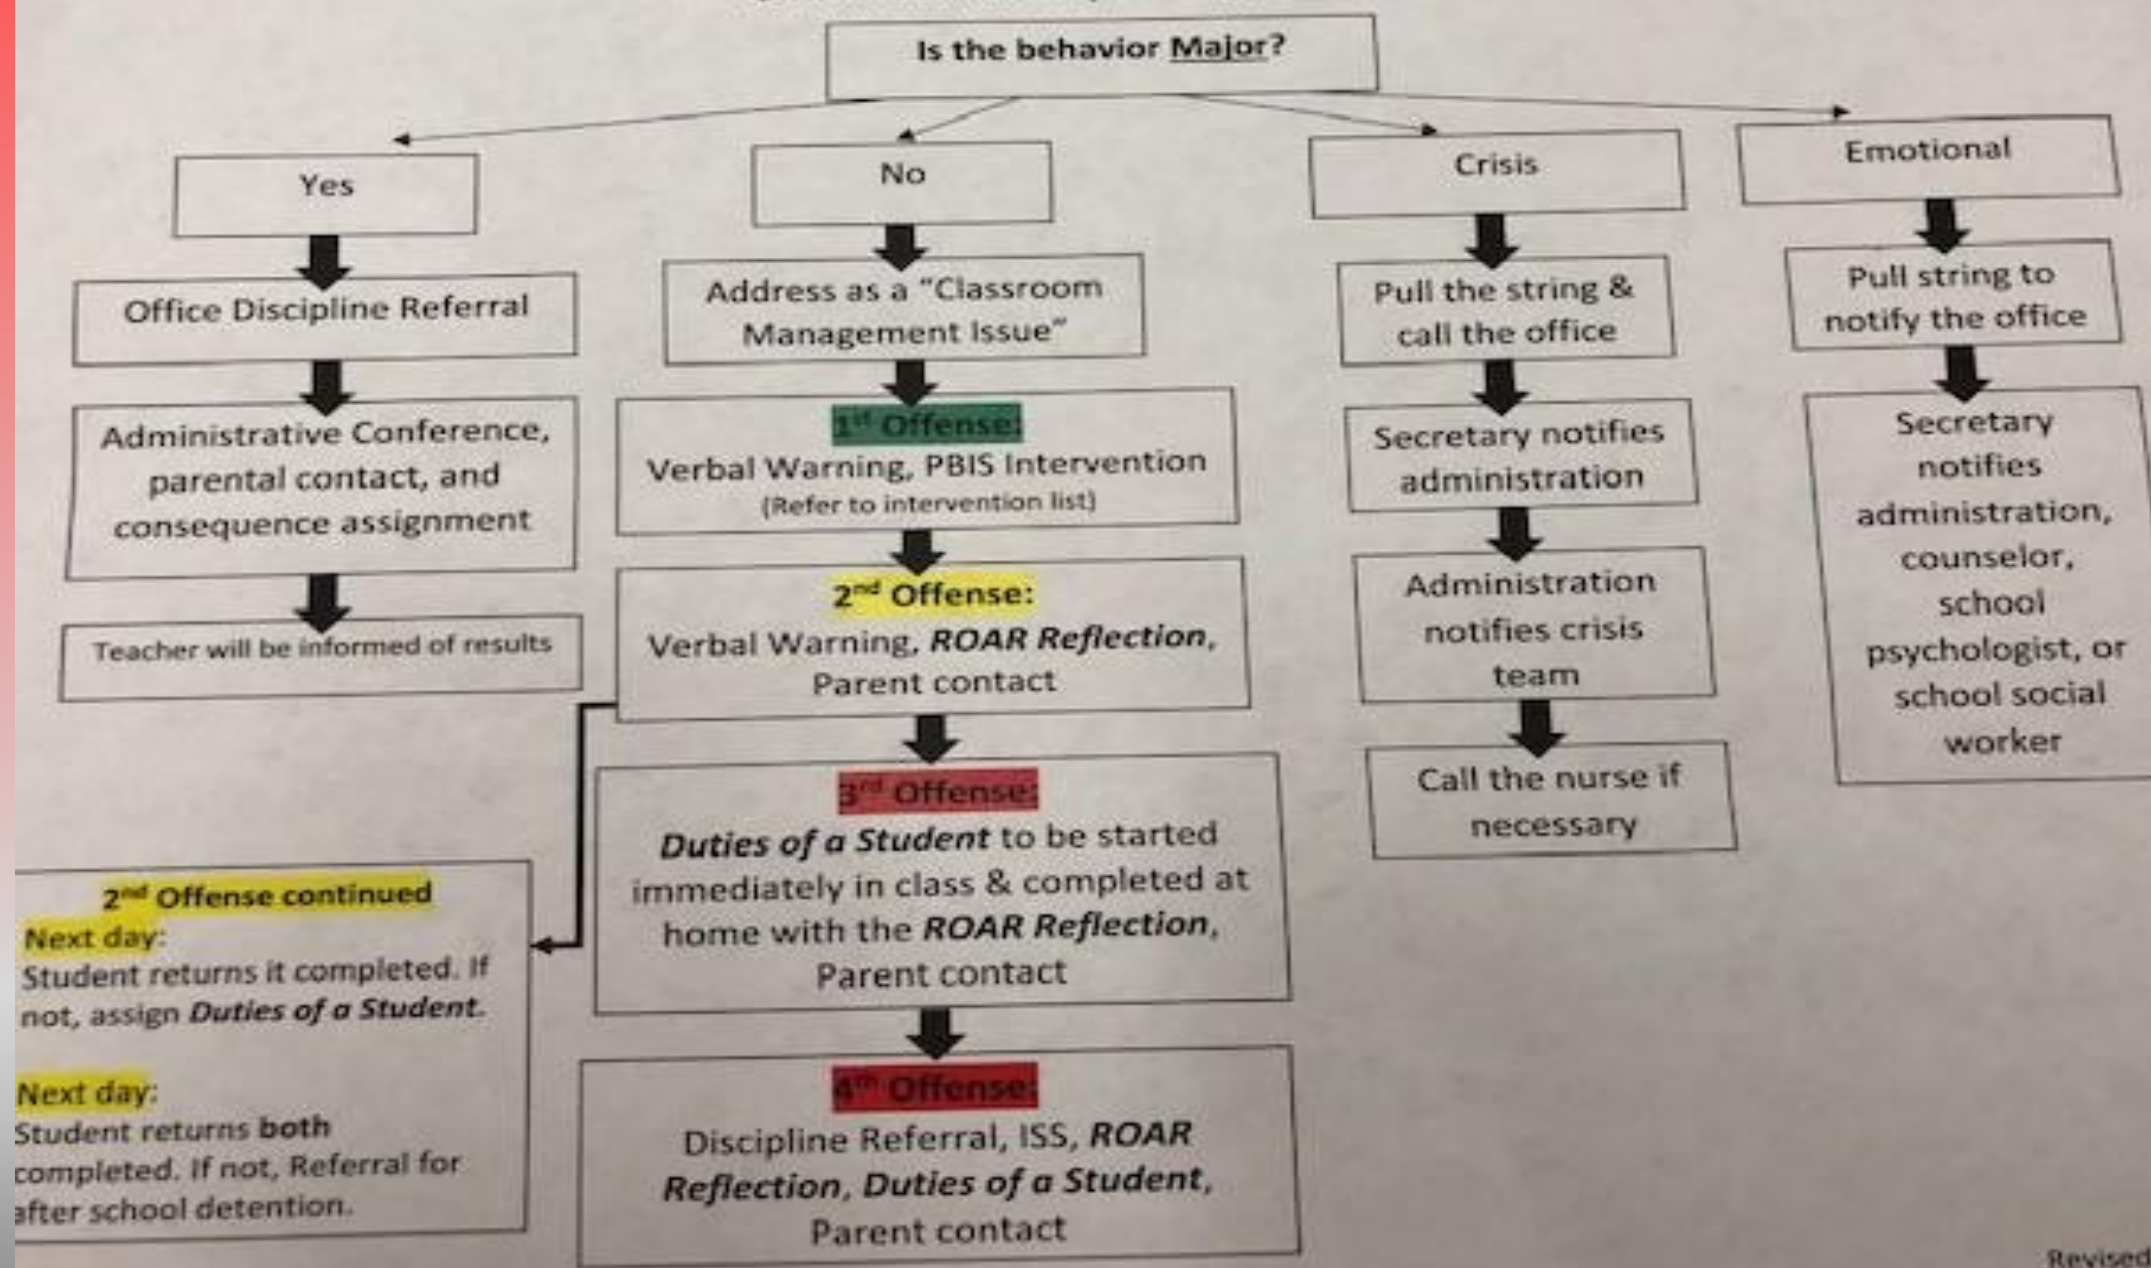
Is the behavior Major?

Yes

Office Discipline Referral

Administrative Conference, parental contact, and consequence assignment

Teacher will be informed of results

No

Address as a "Classroom Management Issue"

1st Offense:
Verbal Warning, PBIS Intervention
(Refer to intervention list)

2nd Offense:
Verbal Warning, ROAR Reflection, Parent contact

3rd Offense:
Duties of a Student to be started immediately in class & completed at home with the ROAR Reflection, Parent contact

4th Offense:
Discipline Referral, ISS, ROAR Reflection, Duties of a Student, Parent contact

2nd Offense continued
Next day:
Student returns it completed. If not, assign Duties of a Student.

Next day:
Student returns both completed. If not, Referral for after school detention.

Crisis

Pull the string & call the office

Secretary notifies administration

Administration notifies crisis team

Call the nurse if necessary

Emotional

Pull string to notify the office

Secretary notifies administration, counselor, school psychologist, or school social worker

Revised